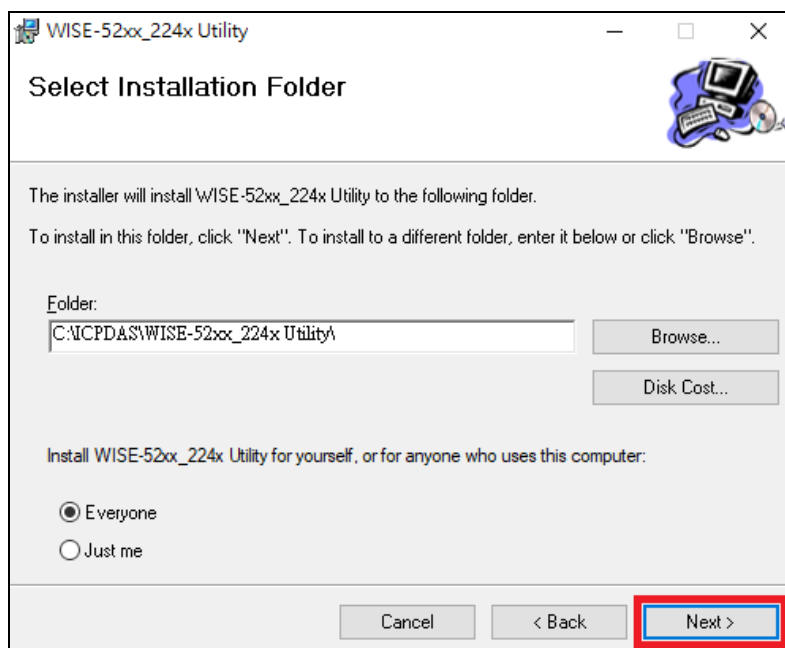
WISE-52xx_224x Utility

Select Installation Folder

The installer will install WISE-52xx_224x Utility to the following folder.

To install in this folder, click "Next". To install to a different folder, enter it below or click "Browse".

Folder:
C:\ICPDAS\WISE-52xx_224x Utility\

Browse...

Disk Cost...

Install WISE-52xx_224x Utility for yourself, or for anyone who uses this computer:

Everyone
Just me

Cancel
< Back
Next >